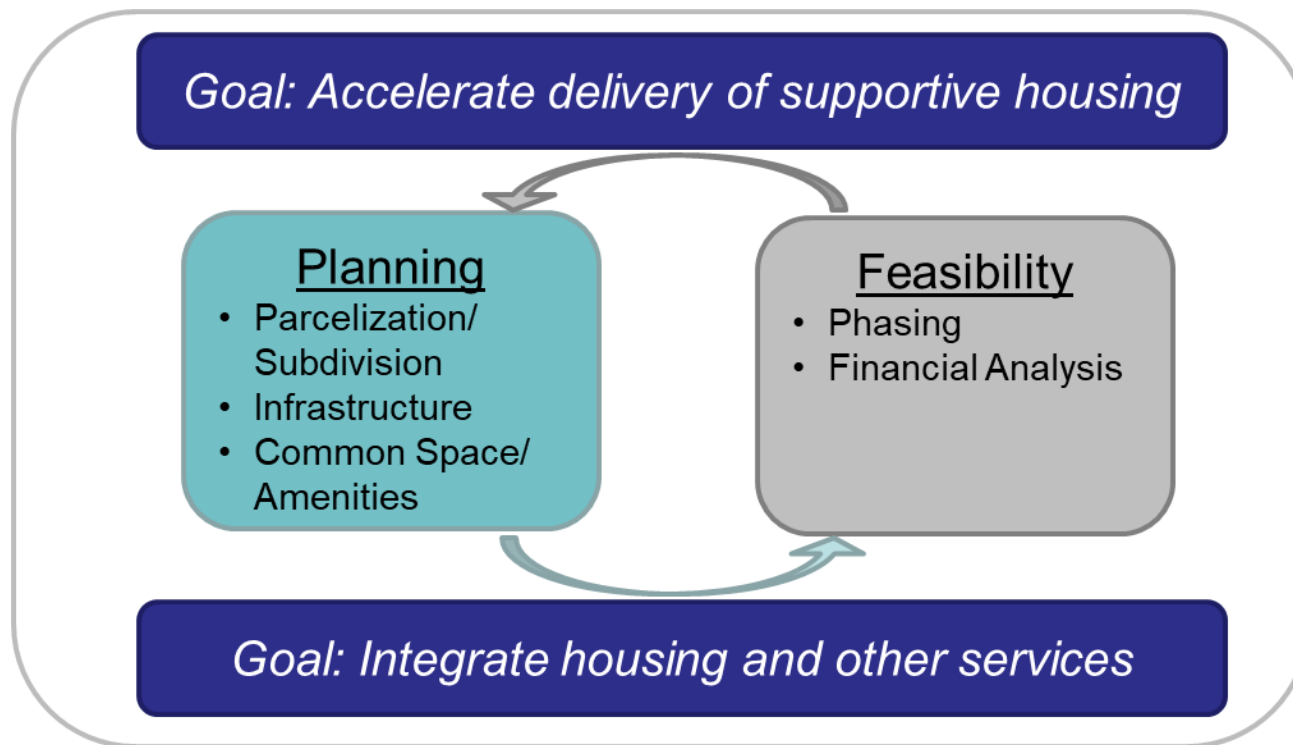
Goal: Accelerate delivery of supportive housing

Planning
• Parcelization/ Subdivision
• Infrastructure
• Common Space/ Amenities

Feasibility
• Phasing
• Financial Analysis

Goal: Integrate housing and other services